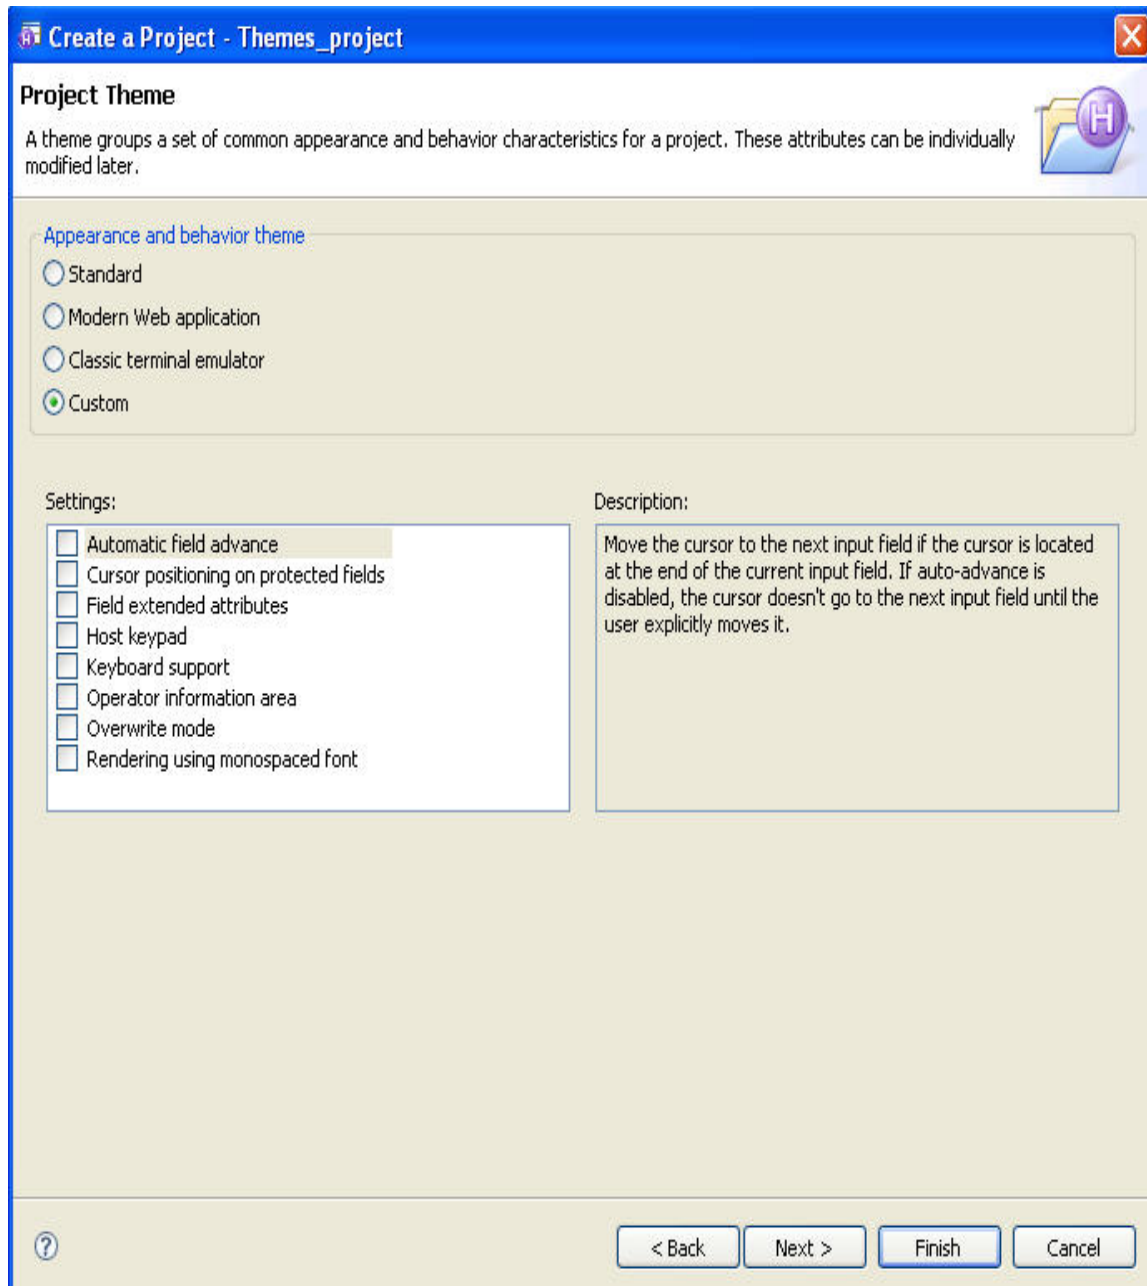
Create a Project - Themes_project

Project Theme

A theme groups a set of common appearance and behavior characteristics for a project. These attributes can be individually modified later.

Appearance and behavior theme

Standard

Modern Web application

Classic terminal emulator

Custom

Settings:

Automatic field advance

Cursor positioning on protected fields

Field extended attributes

Host keypad

Keyboard support

Operator information area

Overwrite mode

Rendering using monospaced font

Description:

Move the cursor to the next input field if the cursor is located at the end of the current input field. If auto-advance is disabled, the cursor doesn't go to the next input field until the user explicitly moves it.

?

< Back

Next >

Finish

Cancel